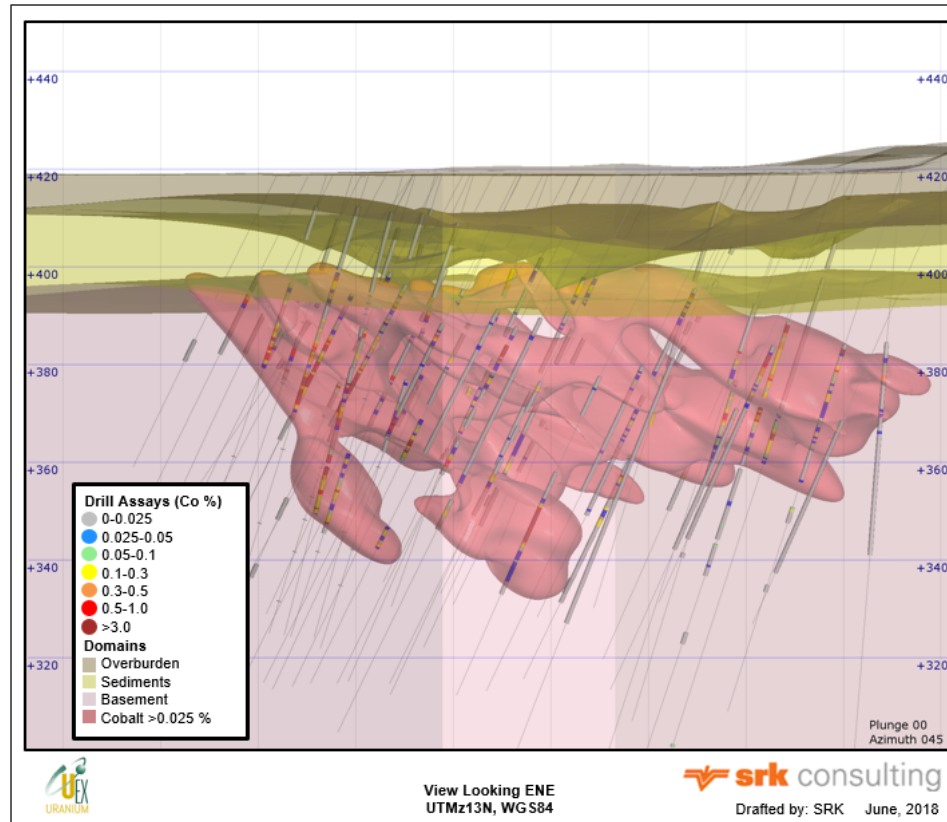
+440
+420
+400
+380
+360
+340
+320

+440
+420
+400
+380
+360
+340
+320

Drill Assays (Co %)
0-0.025
0.025-0.05
0.05-0.1
0.1-0.3
0.3-0.5
0.5-1.0
>3.0
Domains
Overburden
Sediments
Basement
Cobalt >0.025 %

Plunge 00
Azimuth 045

UEX
URANIUM

View Looking ENE
UTMz13N, WGS84

srk consulting
Drafted by: SRK June, 2018